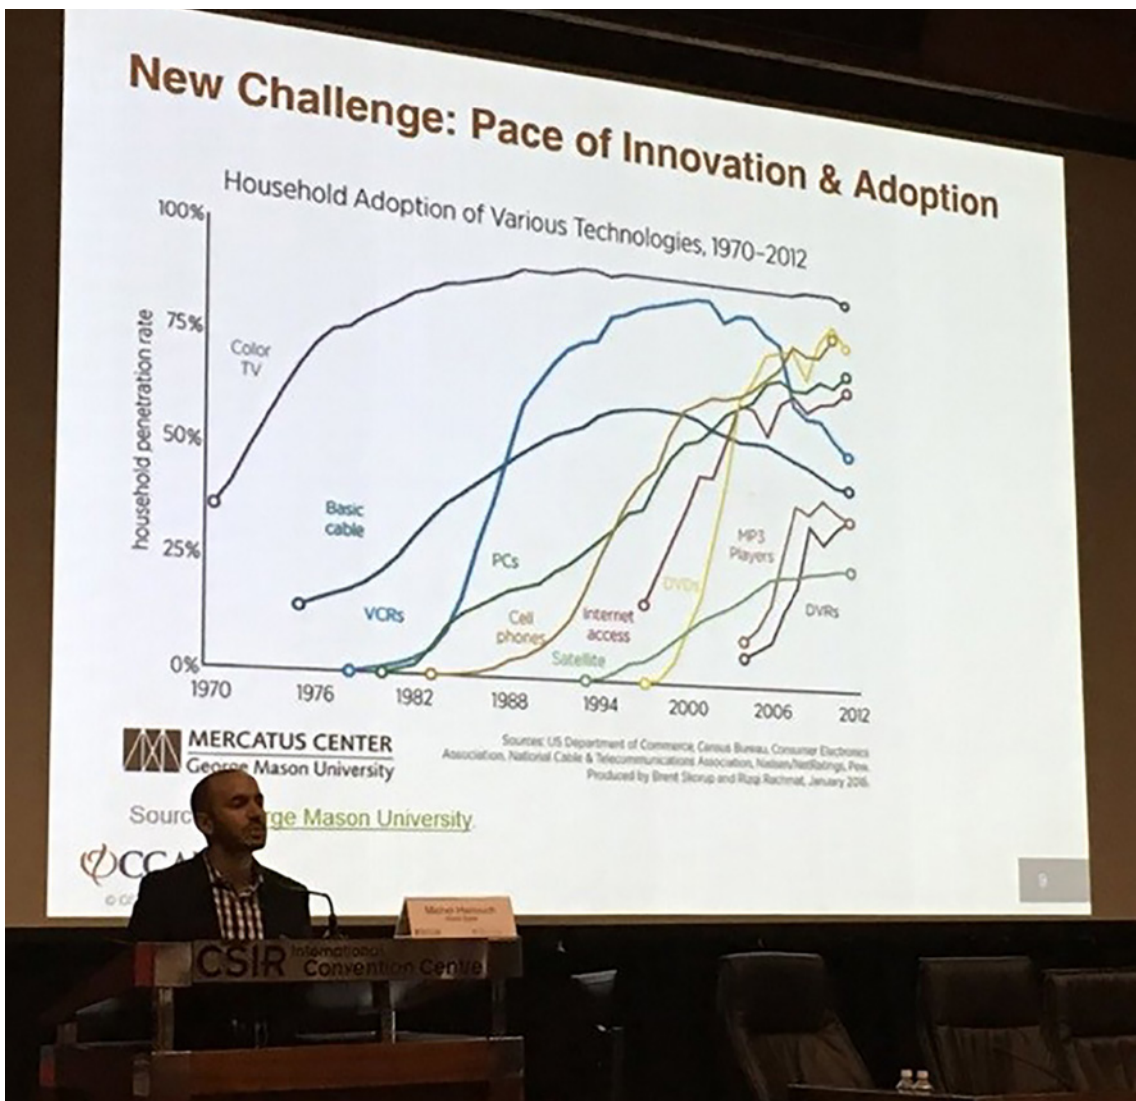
New Challenge: Pace of Innovation & Adoption

Household Adoption of Various Technologies, 1970–2012

100%
75%
50%
25%
0%
household penetration rate

Color TV
Basic cable
VCRs
PCs
Cell phones
Internet access
Satellite
DVDs
MP3 Players
DVRs

1970
1976
1982
1988
1994
2000
2006
2012

MERCATUS CENTER
George Mason University

Sources: US Department of Commerce, Census Bureau, Consumer Electronics Association, National Cable & Telecommunications Association, Nielsen/NetRatings, Pew. Produced by Brent Skorup and Rizqi Rachmat, January 2016.

Sourc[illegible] rge Mason University.

CCA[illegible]

9

Michel Hanouch

CSIR International Convention Centre